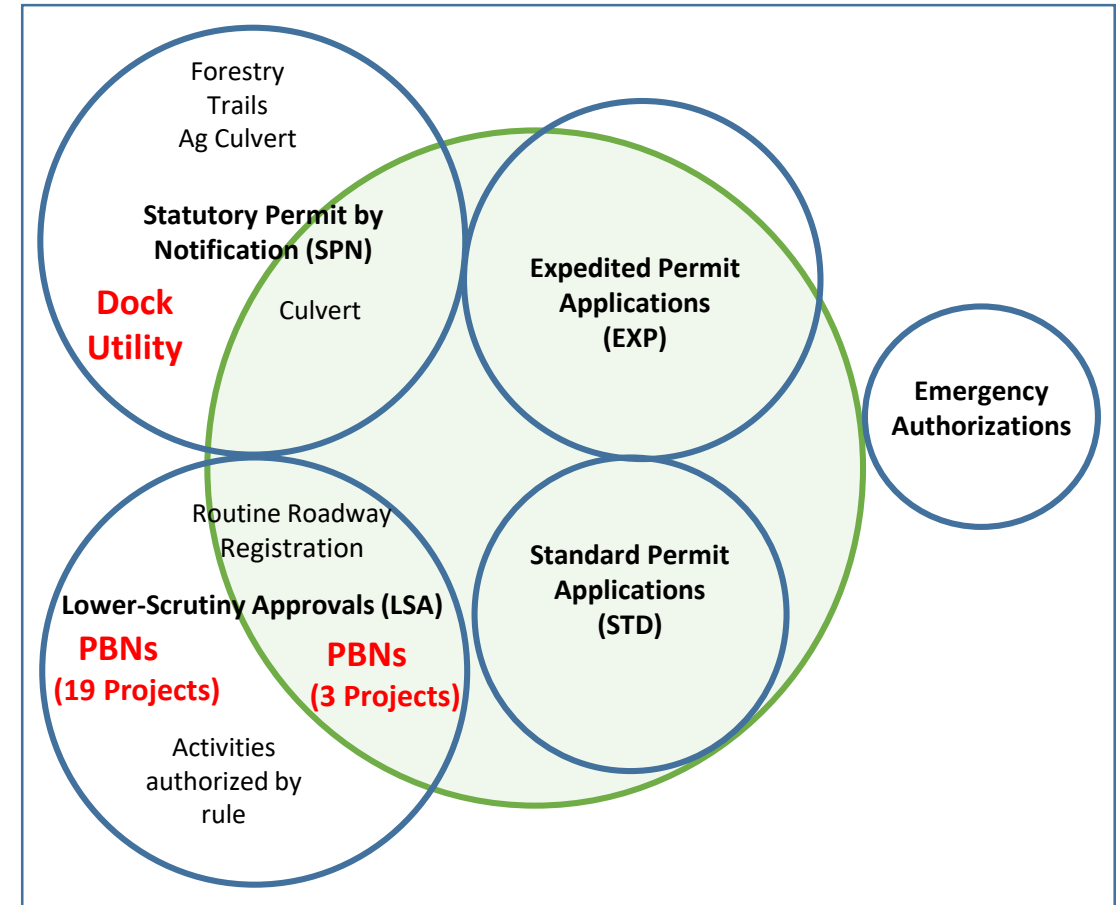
Forestry
Trails
Ag Culvert

Statutory Permit by Notification (SPN)

Dock
Utility

Culvert

Expedited Permit Applications (EXP)

Emergency Authorizations

Routine Roadway Registration

Standard Permit Applications (STD)

Lower-Scrutiny Approvals (LSA)

PBNs
(19 Projects)

PBNs
(3 Projects)

Activities authorized by rule